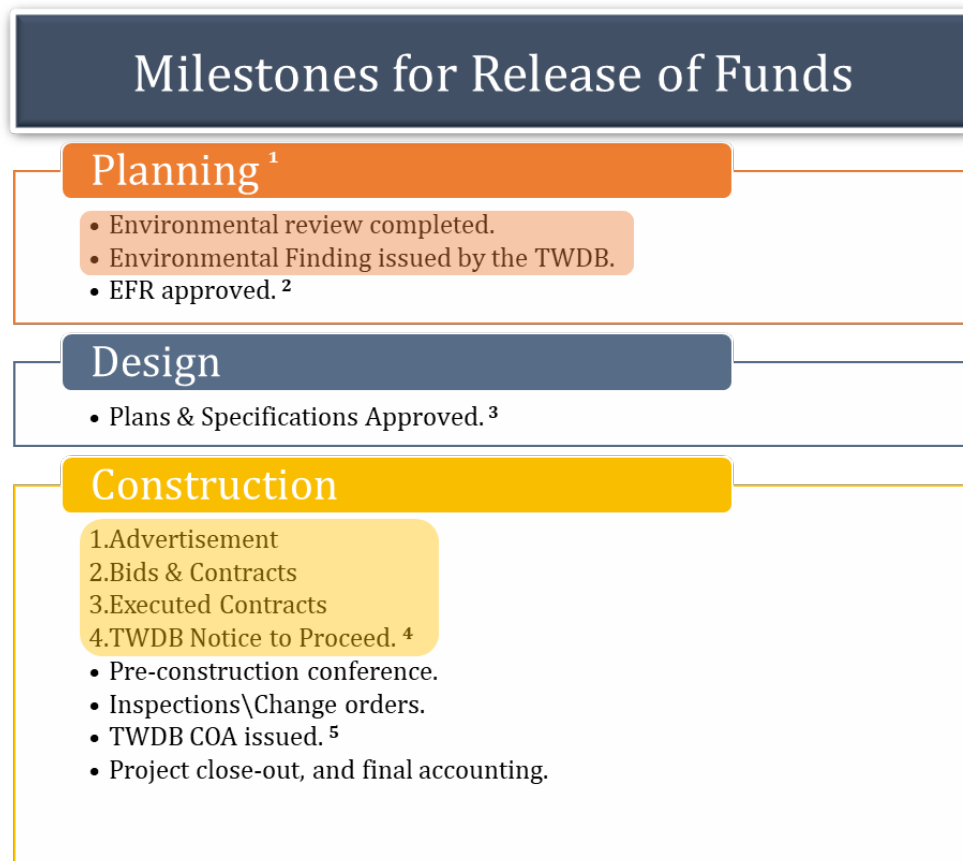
Milestones for Release of Funds

Planning $^{1}$

• Environmental review completed.
• Environmental Finding issued by the TWDB.
• EFR approved. $^{2}$

Design

• Plans & Specifications Approved. $^{3}$

Construction

1.Advertisement
2.Bids & Contracts
3.Executed Contracts
4.TWDB Notice to Proceed. $^{4}$

• Pre-construction conference.
• Inspections\Change orders.
• TWDB COA issued. $^{5}$
• Project close-out, and final accounting.